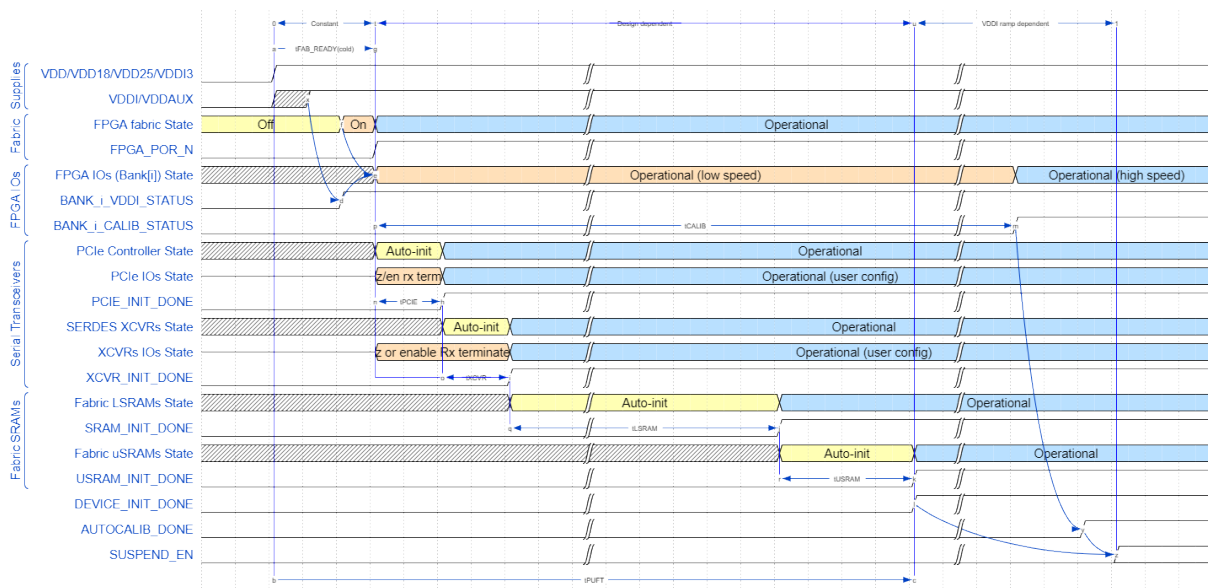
b Constant Design dependent VDDI ramp dependent

a tFAB_READY(cold) g

Supplies
VDD/VDD18/VDD25/VDDI3
VDDI/VDDAUX

Fabric
FPGA fabric State Off On Operational
FPGA_POR_N

FPGA IOs
FPGA IOs (Bank[i]) State Operational (low speed) Operational (high speed)
BANK_i_VDDI_STATUS
BANK_i_CALIB_STATUS tCALIB

Serial Transceivers
PCIe Controller State Auto-init Operational
PCIe IOs State z/en rx term Operational (user config)
PCIE_INIT_DONE tPCIE
SERDES XCVRs State Auto-init Operational
XCVRs IOs State z or enable Rx terminate Operational (user config)
XCVR_INIT_DONE tXCVR

Fabric SRAMs
Fabric LSRAMs State Auto-init Operational
SRAM_INIT_DONE tLSRAM
Fabric uSRAMs State Auto-init Operational
USRAM_INIT_DONE tUSRAM

DEVICE_INIT_DONE
AUTOCALIB_DONE
SUSPEND_EN

b tPUFT c